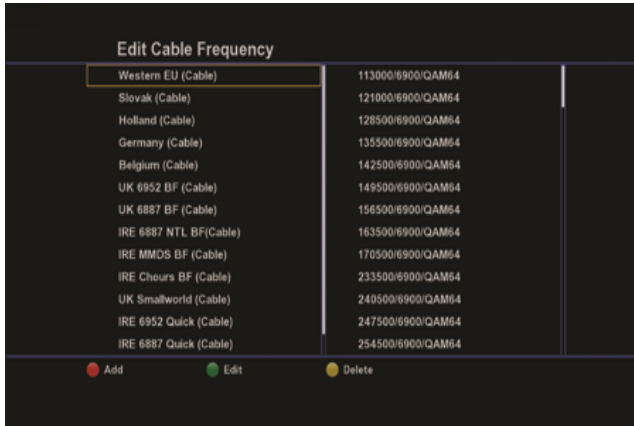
Edit Cable Frequency

Western EU (Cable)
Slovak (Cable)
Holland (Cable)
Germany (Cable)
Belgium (Cable)
UK 6952 BF (Cable)
UK 6887 BF (Cable)
IRE 6887 NTL BF(Cable)
IRE MMDS BF (Cable)
IRE Chours BF (Cable)
UK Smallworld (Cable)
IRE 6952 Quick (Cable)
IRE 6887 Quick (Cable)

113000/6900/QAM64
121000/6900/QAM64
128500/6900/QAM64
135500/6900/QAM64
142500/6900/QAM64
149500/6900/QAM64
156500/6900/QAM64
163500/6900/QAM64
170500/6900/QAM64
233500/6900/QAM64
240500/6900/QAM64
247500/6900/QAM64
254500/6900/QAM64

Add Edit Delete